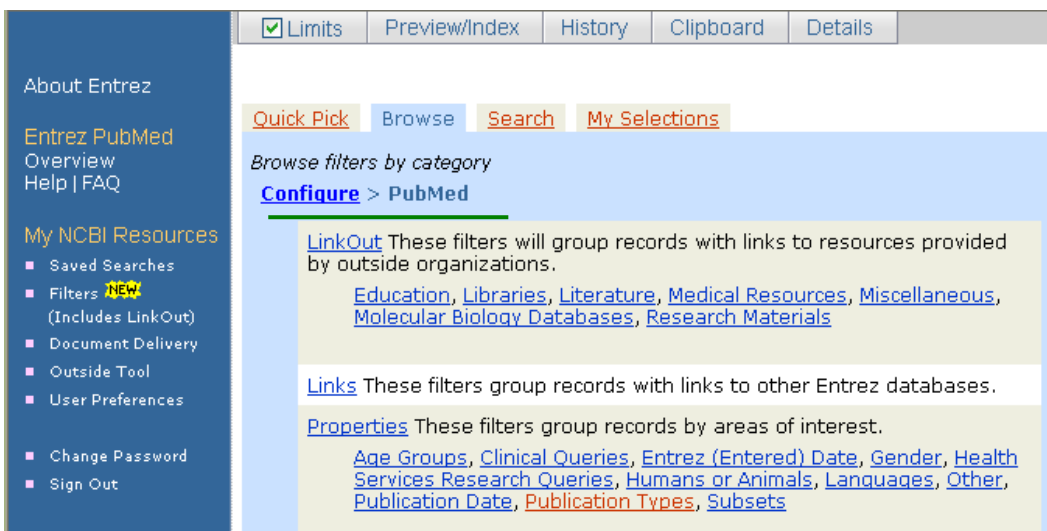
Limits | Preview/Index | History | Clipboard | Details

About Entrez

Entrez PubMed
Overview
Help | FAQ

My NCBI Resources
- Saved Searches
- Filters NEW (Includes LinkOut)
- Document Delivery
- Outside Tool
- User Preferences

- Change Password
- Sign Out

Quick Pick | Browse | Search | My Selections

Browse filters by category

Configure > PubMed

LinkOut These filters will group records with links to resources provided by outside organizations.

Education, Libraries, Literature, Medical Resources, Miscellaneous, Molecular Biology Databases, Research Materials

Links These filters group records with links to other Entrez databases.

Properties These filters group records by areas of interest.

Age Groups, Clinical Queries, Entrez (Entered) Date, Gender, Health Services Research Queries, Humans or Animals, Languages, Other, Publication Date, Publication Types, Subsets